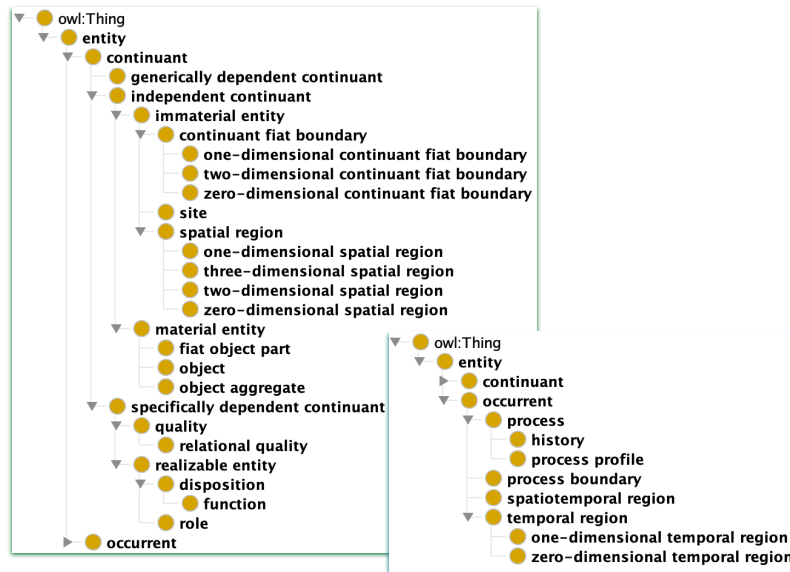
owl:Thing
entity
continuant
generically dependent continuant
independent continuant
immaterial entity
continuant fiat boundary
one-dimensional continuant fiat boundary
two-dimensional continuant fiat boundary
zero-dimensional continuant fiat boundary
site
spatial region
one-dimensional spatial region
three-dimensional spatial region
two-dimensional spatial region
zero-dimensional spatial region
material entity
fiat object part
object
object aggregate
specifically dependent continuant
quality
relational quality
realizable entity
disposition
function
role
occurrent

owl:Thing
entity
continuant
occurrent
process
history
process profile
process boundary
spatiotemporal region
temporal region
one-dimensional temporal region
zero-dimensional temporal region